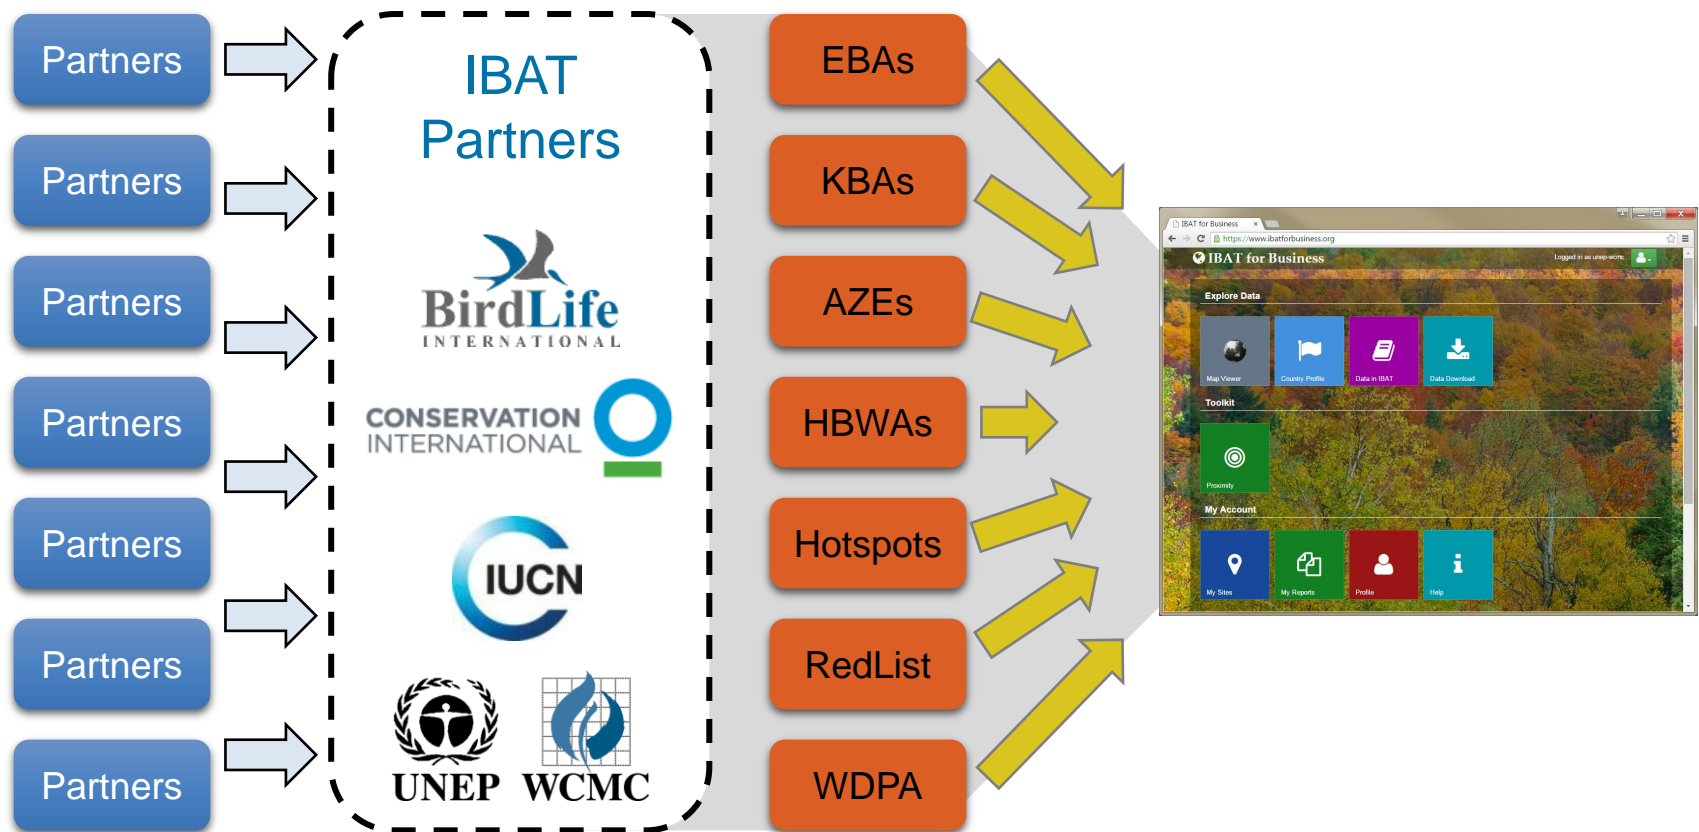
Partners

Partners

Partners

Partners

Partners

Partners

Partners

IBAT Partners

BirdLife INTERNATIONAL

CONSERVATION INTERNATIONAL

IUCN

UNEP WCMC

EBAs

KBAs

AZEs

HBWAs

Hotspots

RedList

WDPA

IBAT for Business

https://www.ibatforbusiness.org

IBAT for Business

Logged in as unep-wcmc

Explore Data

Map Viewer

Country Profile

Data in IBAT

Data Download

Toolkit

Proximity

My Account

My Sites

My Reports

Profile

Help